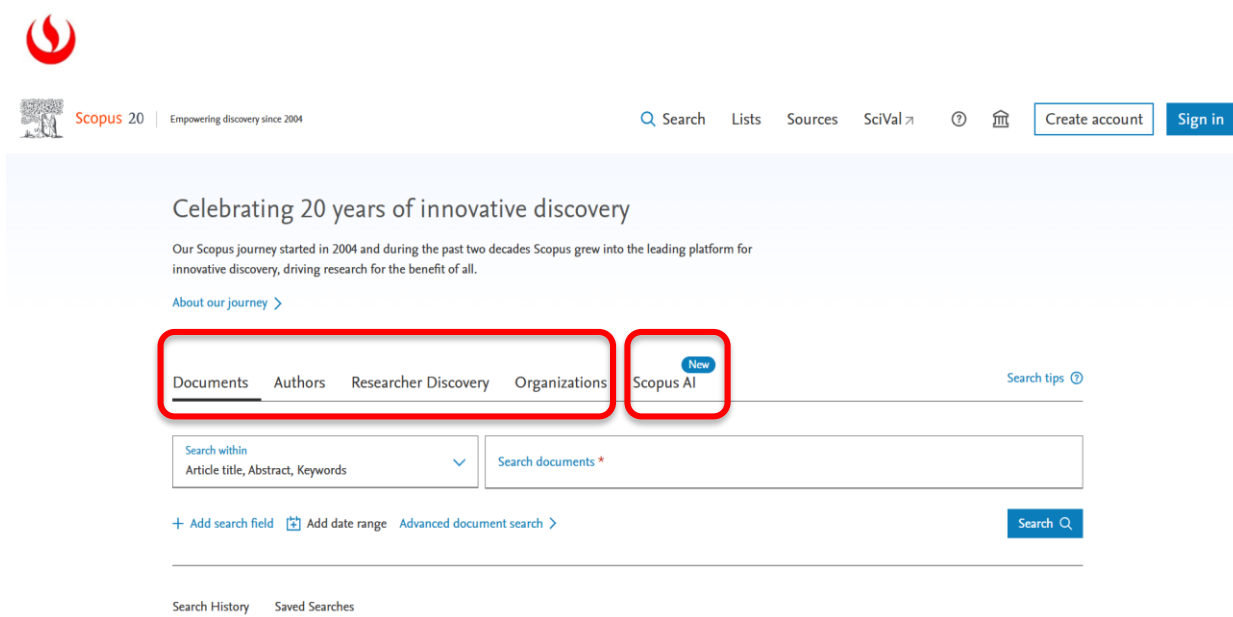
Scopus 20 | Empowering discovery since 2004

Search Lists Sources SciVal ↗ Create account Sign in

Celebrating 20 years of innovative discovery

Our Scopus journey started in 2004 and during the past two decades Scopus grew into the leading platform for innovative discovery, driving research for the benefit of all.

About our journey >

Documents Authors Researcher Discovery Organizations New Scopus AI Search tips

Search within
Article title, Abstract, Keywords

Search documents *

+ Add search field Add date range Advanced document search > Search

Search History Saved Searches